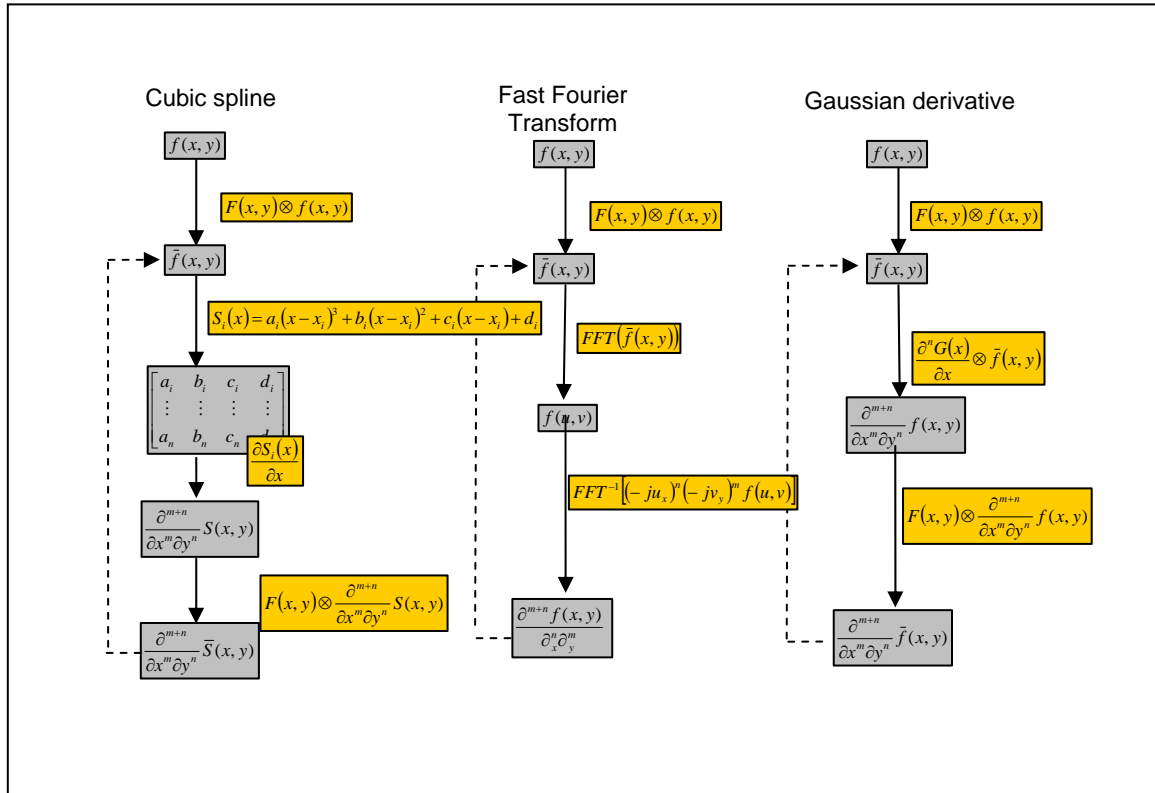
Cubic spline

Fast Fourier Transform

Gaussian derivative

$f(x,y)$

$F(x,y)\otimes f(x,y)$

$\bar{f}(x,y)$

$S_i(x)=a_i(x-x_i)^3+b_i(x-x_i)^2+c_i(x-x_i)+d_i$

$\begin{bmatrix} a_i & b_i & c_i & d_i \\ \vdots & \vdots & \vdots & \vdots \\ a_n & b_n & c_n & d_n \end{bmatrix}$

$\frac{\partial S_i(x)}{\partial x}$

$\frac{\partial^{m+n}}{\partial x^m \partial y^n} S(x,y)$

$F(x,y)\otimes \frac{\partial^{m+n}}{\partial x^m \partial y^n} S(x,y)$

$\frac{\partial^{m+n}}{\partial x^m \partial y^n} \bar{S}(x,y)$

$f(x,y)$

$F(x,y)\otimes f(x,y)$

$\bar{f}(x,y)$

$FFT(\bar{f}(x,y))$

$f(u,v)$

$FFT^{-1}[(-ju_x)^n(-jv_y)^m f(u,v)]$

$\frac{\partial^{m+n} f(x,y)}{\partial_x^n \partial_y^m}$

$f(x,y)$

$F(x,y)\otimes f(x,y)$

$\bar{f}(x,y)$

$\frac{\partial^n G(x)}{\partial x}\otimes \bar{f}(x,y)$

$\frac{\partial^{m+n}}{\partial x^m \partial y^n} f(x,y)$

$F(x,y)\otimes \frac{\partial^{m+n}}{\partial x^m \partial y^n} f(x,y)$

$\frac{\partial^{m+n}}{\partial x^m \partial y^n} \bar{f}(x,y)$